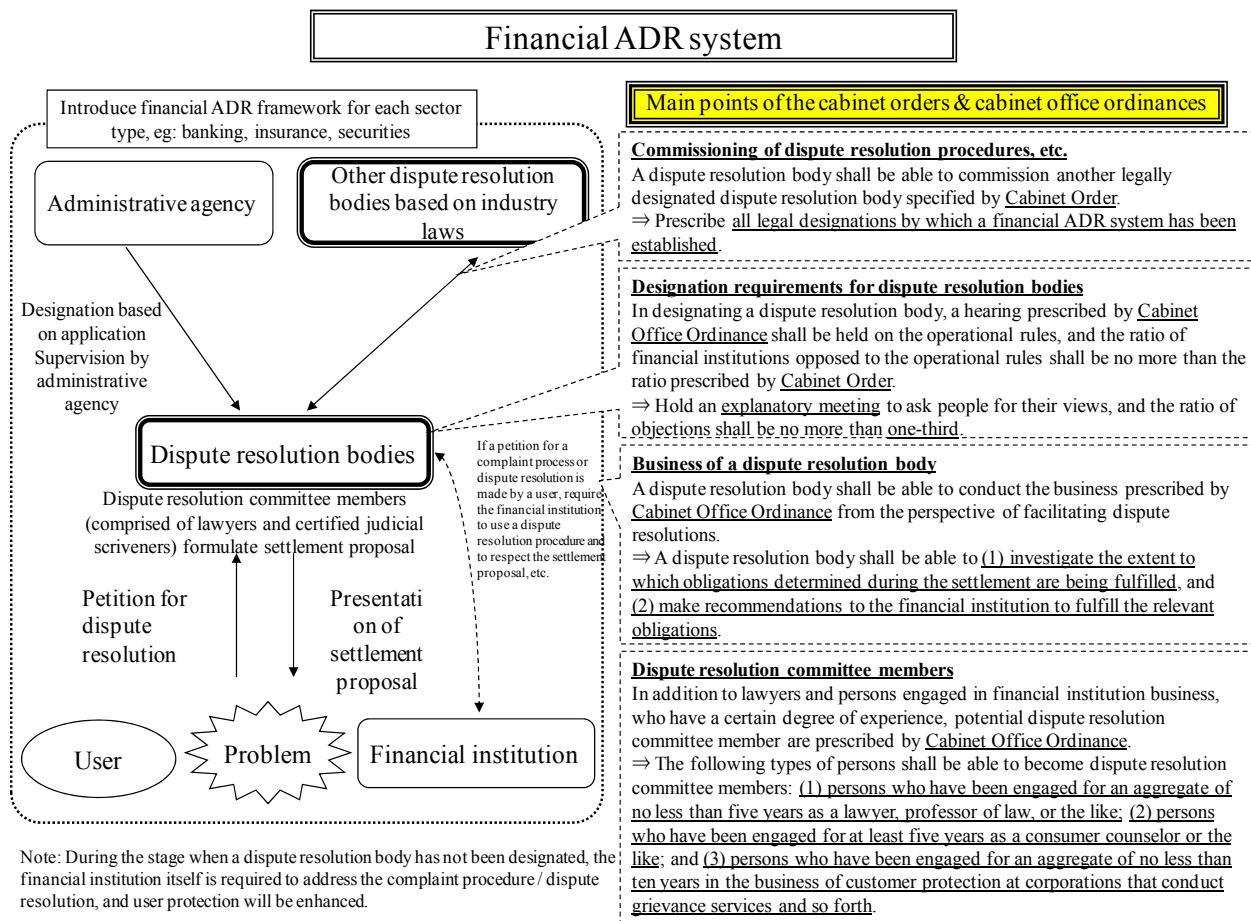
Financial ADR system

Introduce financial ADR framework for each sector type, eg: banking, insurance, securities

Administrative agency

Other dispute resolution bodies based on industry laws

Designation based on application Supervision by administrative agency

Dispute resolution bodies

If a petition for a complaint process or dispute resolution is made by a user, require the financial institution to use a dispute resolution procedure and to respect the settlement proposal, etc.

Dispute resolution committee members (comprised of lawyers and certified judicial scriveners) formulate settlement proposal

Petition for dispute resolution

Presentation of settlement proposal

User

Problem

Financial institution

Note: During the stage when a dispute resolution body has not been designated, the financial institution itself is required to address the complaint procedure / dispute resolution, and user protection will be enhanced.

Main points of the cabinet orders & cabinet office ordinances

Commissioning of dispute resolution procedures, etc.
A dispute resolution body shall be able to commission another legally designated dispute resolution body specified by Cabinet Order.
⇒ Prescribe all legal designations by which a financial ADR system has been established.

Designation requirements for dispute resolution bodies
In designating a dispute resolution body, a hearing prescribed by Cabinet Office Ordinance shall be held on the operational rules, and the ratio of financial institutions opposed to the operational rules shall be no more than the ratio prescribed by Cabinet Order.
⇒ Hold an explanatory meeting to ask people for their views, and the ratio of objections shall be no more than one-third.

Business of a dispute resolution body
A dispute resolution body shall be able to conduct the business prescribed by Cabinet Office Ordinance from the perspective of facilitating dispute resolutions.
⇒ A dispute resolution body shall be able to (1) investigate the extent to which obligations determined during the settlement are being fulfilled, and (2) make recommendations to the financial institution to fulfill the relevant obligations.

Dispute resolution committee members
In addition to lawyers and persons engaged in financial institution business, who have a certain degree of experience, potential dispute resolution committee member are prescribed by Cabinet Office Ordinance.
⇒ The following types of persons shall be able to become dispute resolution committee members: (1) persons who have been engaged for an aggregate of no less than five years as a lawyer, professor of law, or the like; (2) persons who have been engaged for at least five years as a consumer counselor or the like; and (3) persons who have been engaged for an aggregate of no less than ten years in the business of customer protection at corporations that conduct grievance services and so forth.